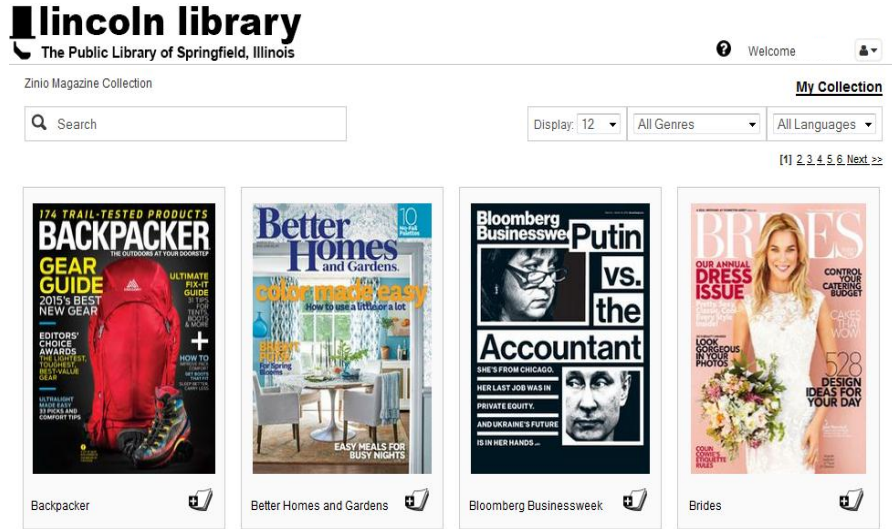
lincoln library
The Public Library of Springfield, Illinois

Welcome

Zinio Magazine Collection

My Collection

Search

Display: 12 | All Genres | All Languages

[1] 2 3 4 5 6 Next >>

174 TRAIL-TESTED PRODUCTS
BACKPACKER
THE OUTDOORS AT YOUR DOORSTEP
GEAR GUIDE
2015'S BEST NEW GEAR
EDITORS' CHOICE AWARDS
THE LIGHTEST, TOUGHEST, BEST-VALUE GEAR
ULTIMATE FIX-IT GUIDE
31 TIPS FOR TENTS, BOOTS & MORE
HOW TO
ULTRALIGHT MADE EASY
33 PICKS AND COMFORT TIPS

Better Homes and Gardens
10
color made easy
How to use a little or a lot
EASY MEALS FOR BUSY NIGHTS

Bloomberg Businessweek
Putin vs. the Accountant
SHE'S FROM CHICAGO.
HER LAST JOB WAS IN PRIVATE EQUITY.
AND UKRAINE'S FUTURE IS IN HER HANDS...

BRIDES
OUR ANNUAL DRESS ISSUE
CONTROL YOUR CATERING BUDGET
CAKES THAT WOW
LOOK GORGEOUS IN YOUR PHOTOS
528 DESIGN IDEAS FOR YOUR DAY

Backpacker
Better Homes and Gardens
Bloomberg Businessweek
Brides